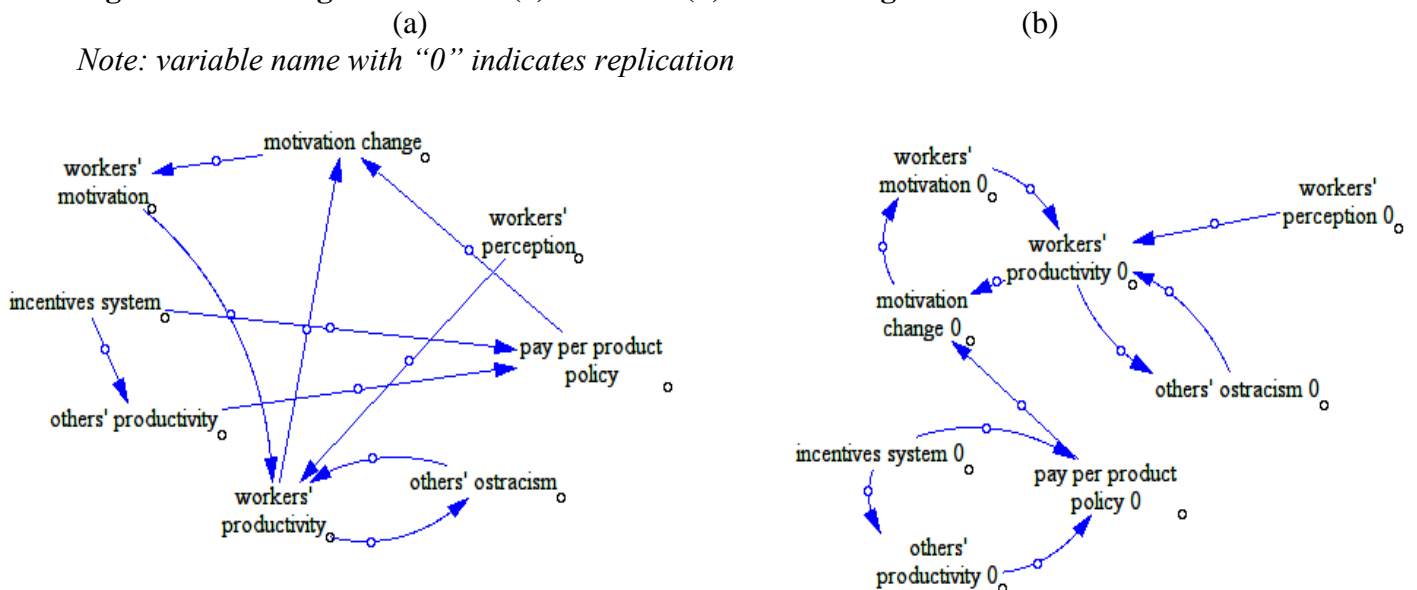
(a) (b)

Note: variable name with "0" indicates replication

motivation change
workers' motivation
workers' perception
incentives system
pay per product policy
others' productivity
workers' productivity
others' ostracism

workers' motivation 0
workers' perception 0
workers' productivity 0
motivation change 0
others' ostracism 0
incentives system 0
pay per product policy 0
others' productivity 0